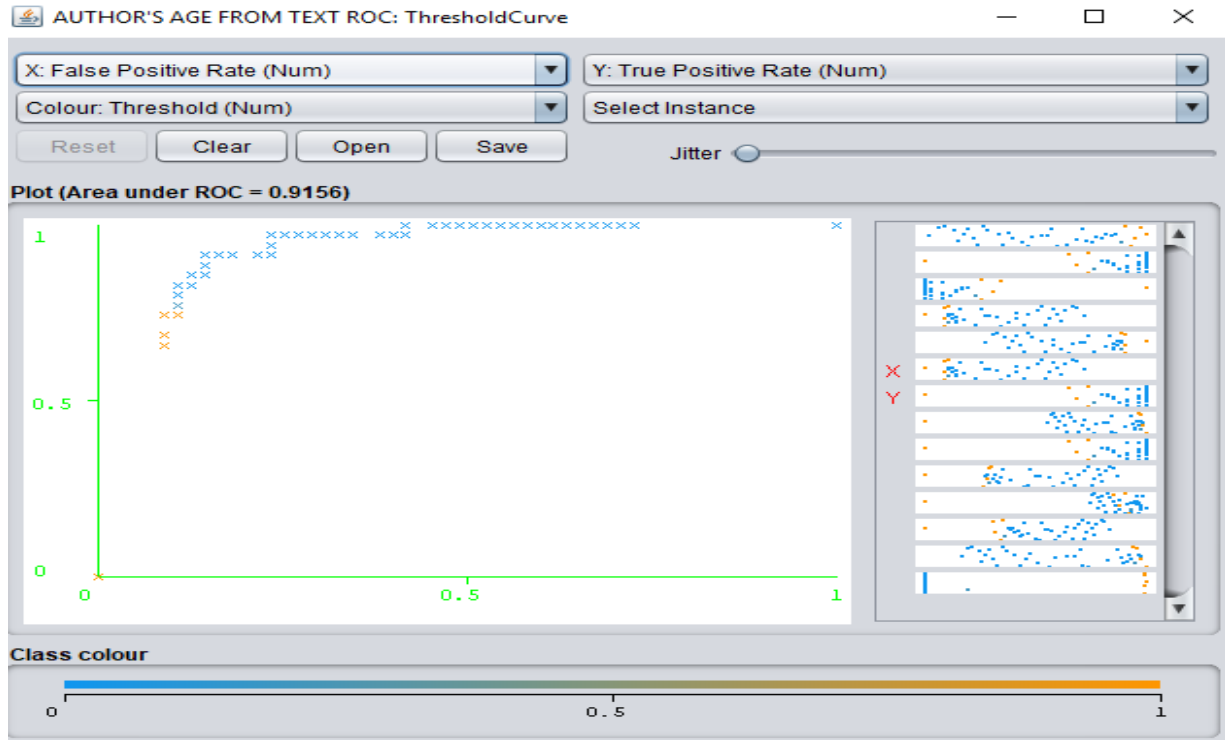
AUTHOR'S AGE FROM TEXT ROC: ThresholdCurve

X: False Positive Rate (Num)
Y: True Positive Rate (Num)
Colour: Threshold (Num)
Select Instance
Reset
Clear
Open
Save
Jitter

Plot (Area under ROC = 0.9156)

1
0.5
0
0
0.5
1

X
Y

Class colour

0
0.5
1